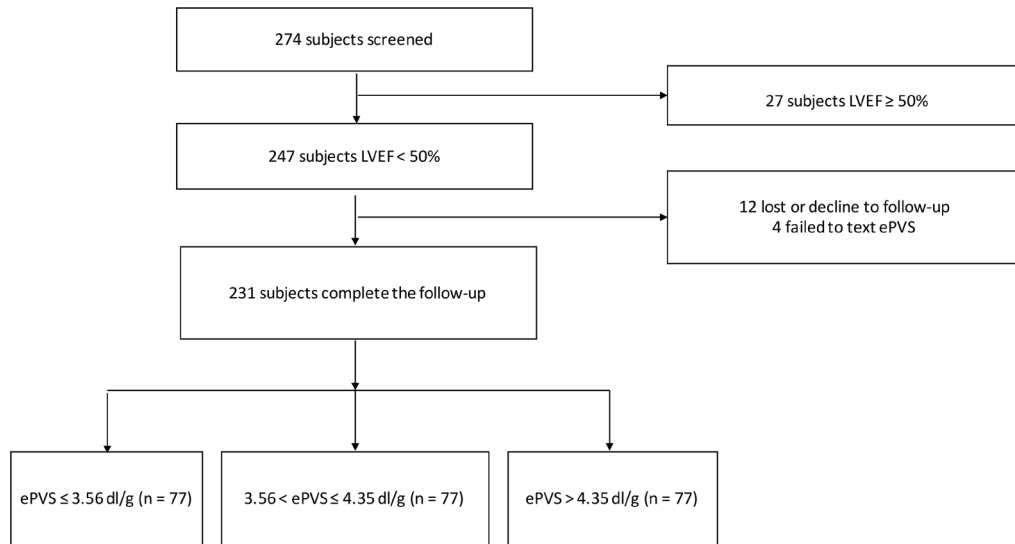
274 subjects screened

27 subjects LVEF ≥ 50%

247 subjects LVEF < 50%

12 lost or decline to follow-up
4 failed to text ePVS

231 subjects complete the follow-up

ePVS ≤ 3.56 dl/g (n = 77)

3.56 < ePVS ≤ 4.35 dl/g (n = 77)

ePVS > 4.35 dl/g (n = 77)